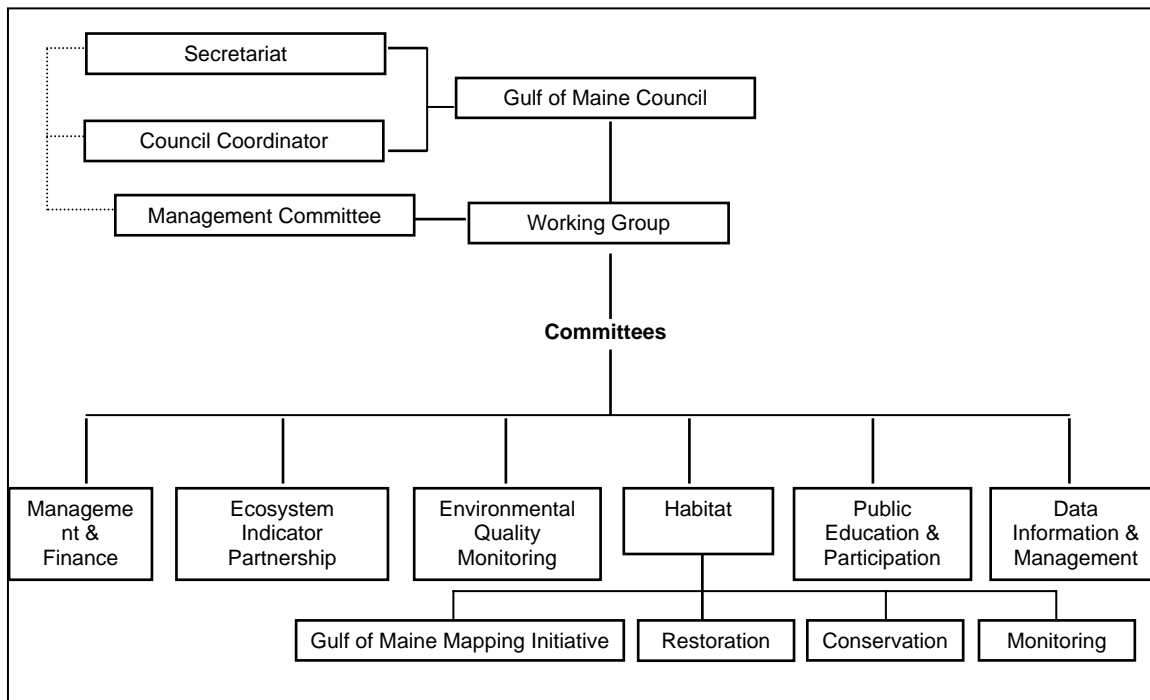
Secretariat

Council Coordinator

Gulf of Maine Council

Management Committee

Working Group

**Committees**

Manageme nt & Finance

Ecosystem Indicator Partnership

Environmental Quality Monitoring

Habitat

Public Education & Participation

Data Information & Management

Gulf of Maine Mapping Initiative

Restoration

Conservation

Monitoring